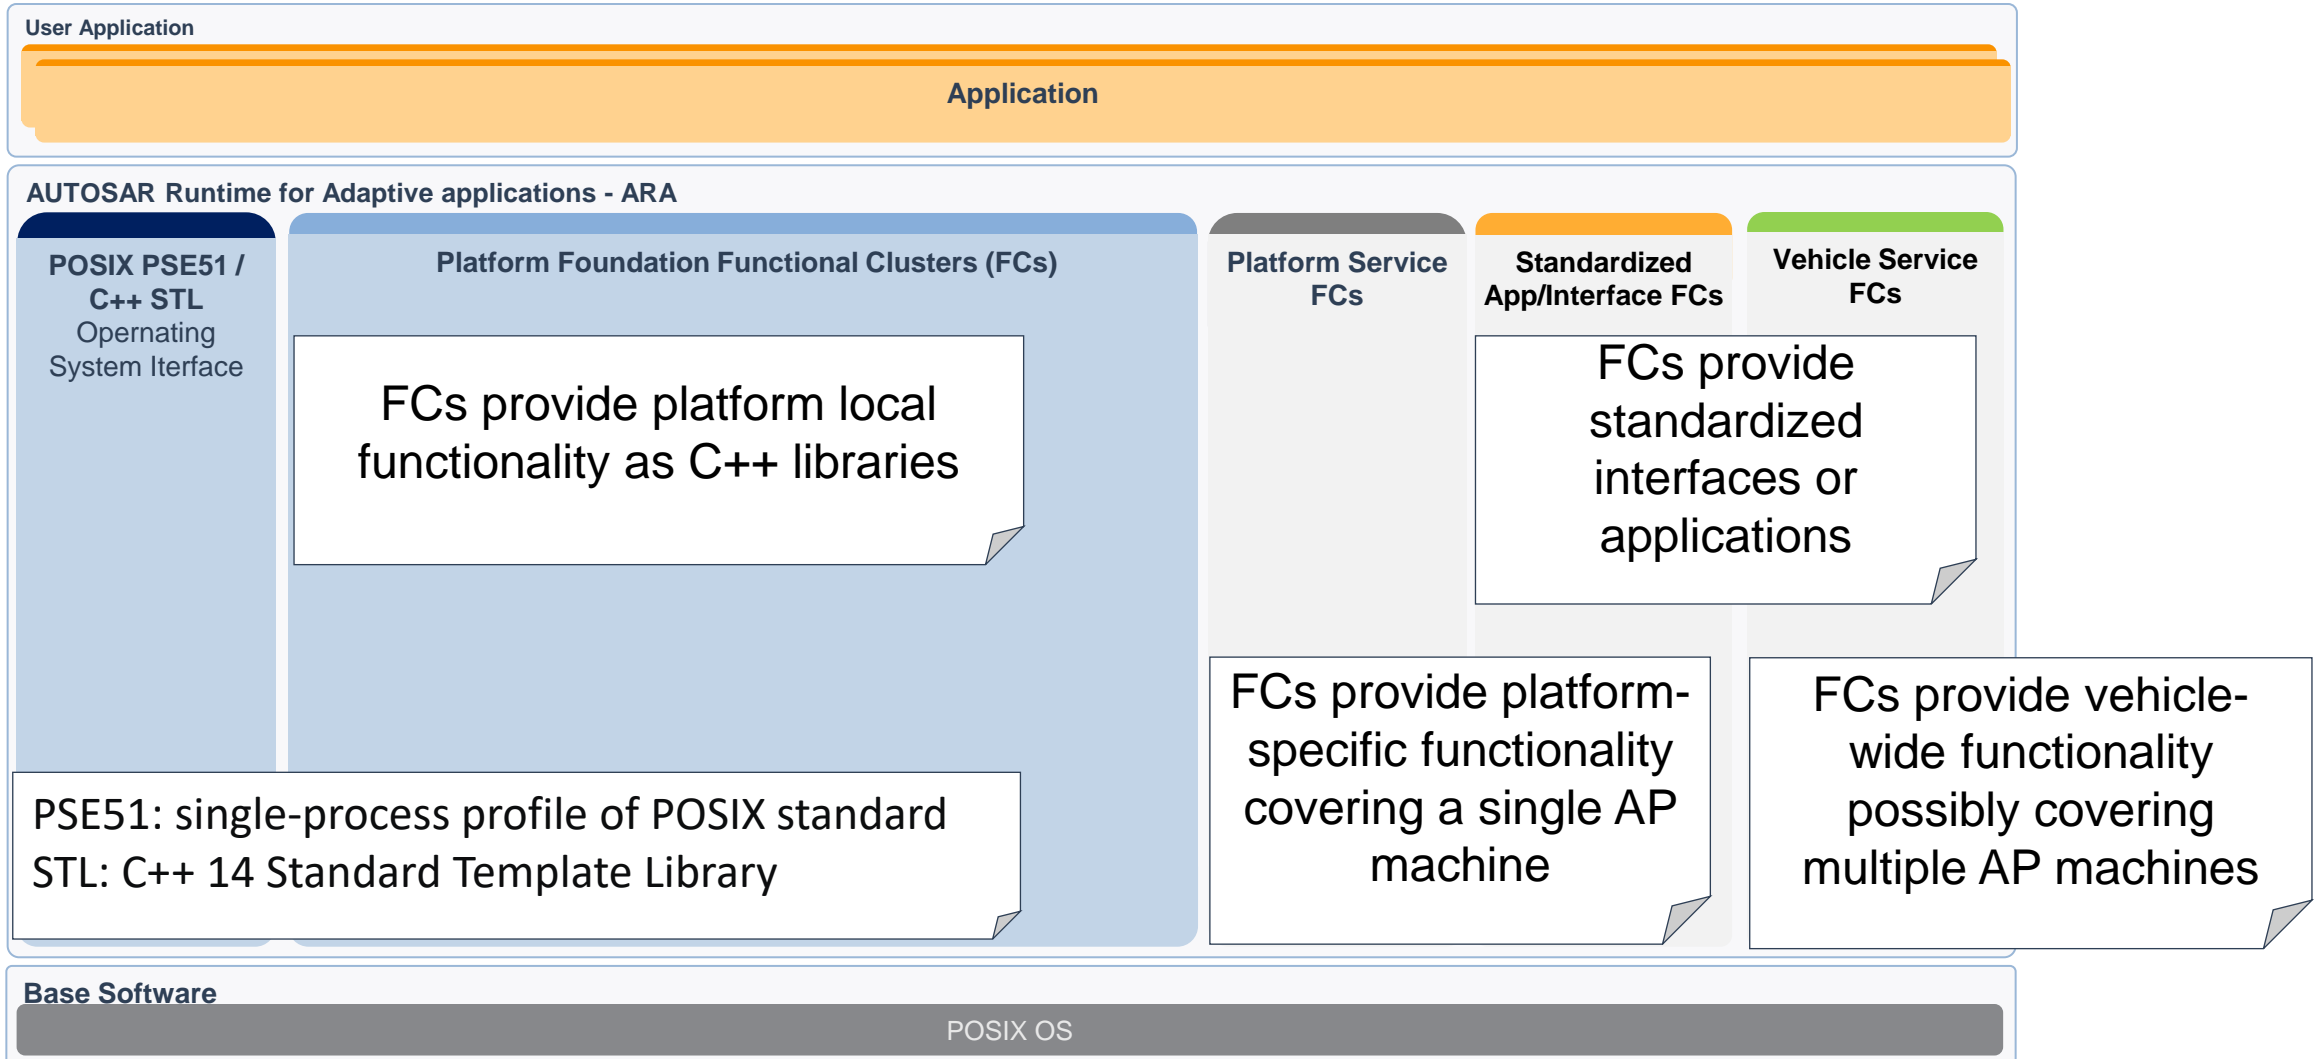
User Application

Application

AUTOSAR Runtime for Adaptive applications - ARA

POSIX PSE51 / C++ STL Operanting System Iterface

Platform Foundation Functional Clusters (FCs)

FCs provide platform local functionality as C++ libraries

Platform Service FCs

Standardized App/Interface FCs

FCs provide standardized interfaces or applications

Vehicle Service FCs

PSE51: single-process profile of POSIX standard
STL: C++ 14 Standard Template Library

FCs provide platform-specific functionality covering a single AP machine

FCs provide vehicle-wide functionality possibly covering multiple AP machines

Base Software

POSIX OS